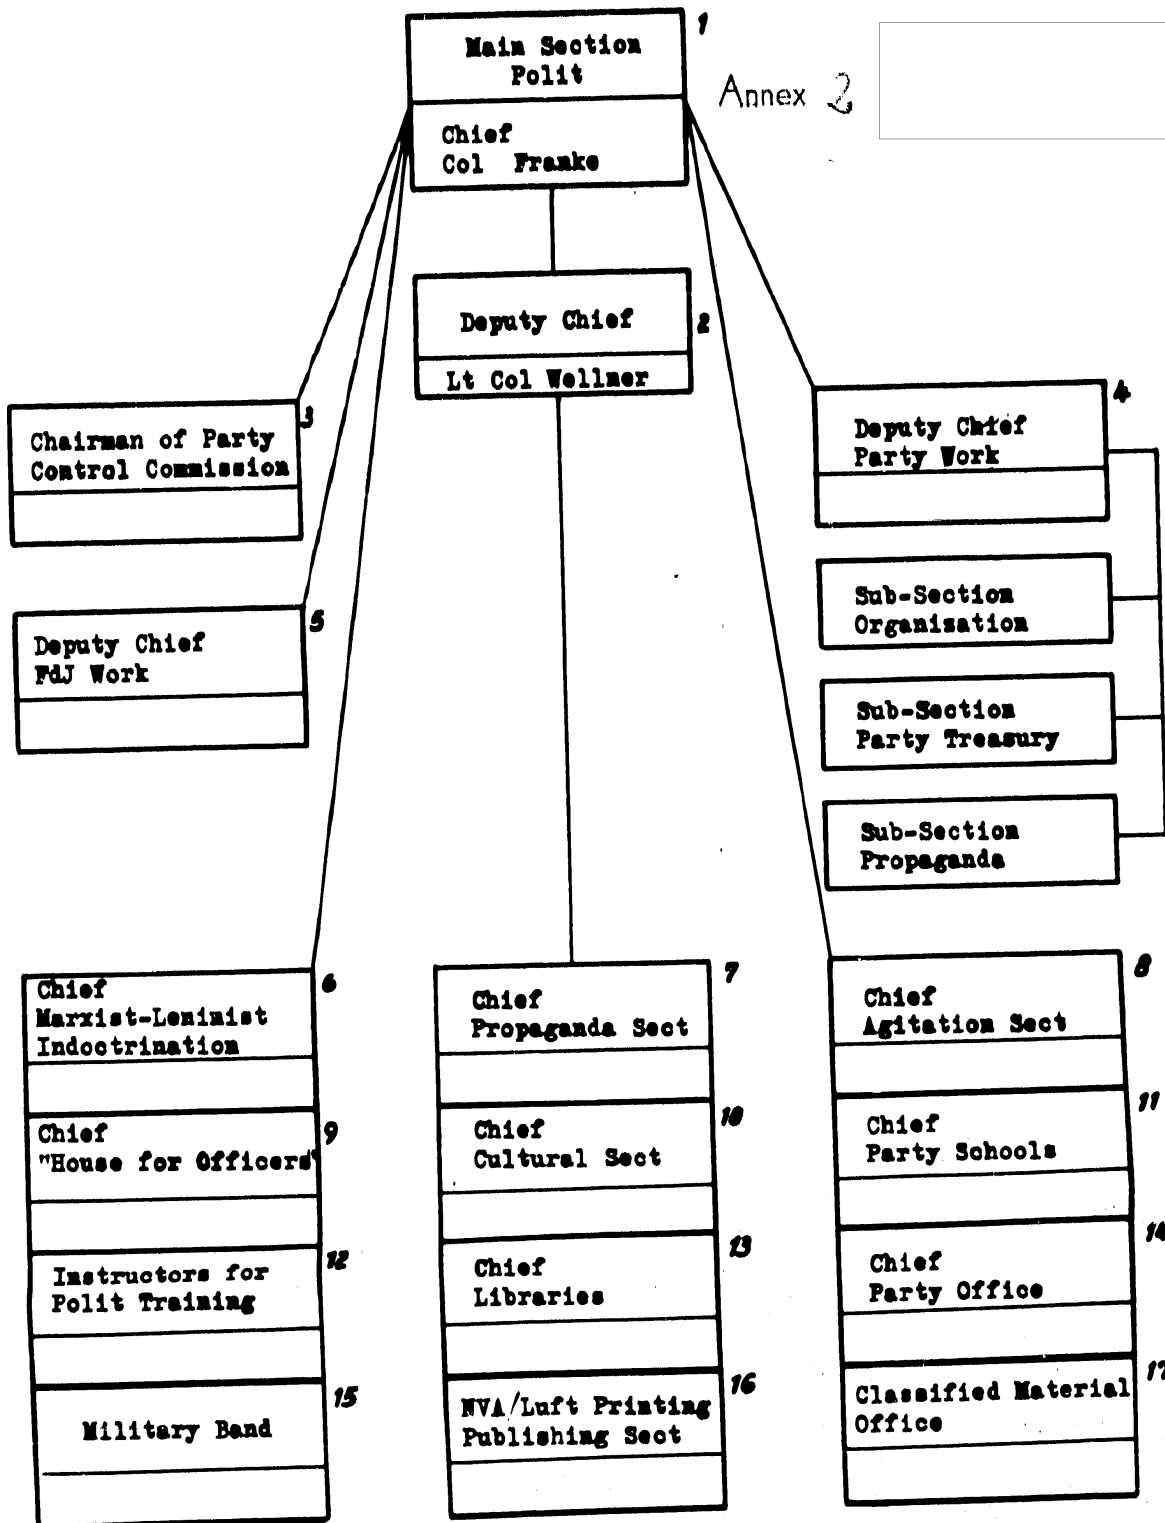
Main Section Polit

Chief Col Franke

1

Annex 2

Deputy Chief

Lt Col Wellner

2

Chairman of Party Control Commission

3

Deputy Chief Party Work

4

Deputy Chief FdJ Work

5

Sub-Section Organization

Sub-Section Party Treasury

Sub-Section Propaganda

Chief Marxist-Leninist Indoctrination

6

Chief Propaganda Sect

7

Chief Agitation Sect

8

Chief "House for Officers"

9

Chief Cultural Sect

10

Chief Party Schools

11

Instructors for Polit Training

12

Chief Libraries

13

Chief Party Office

14

Military Band

15

NVA/Luft Printing Publishing Sect

16

Classified Material Office

17